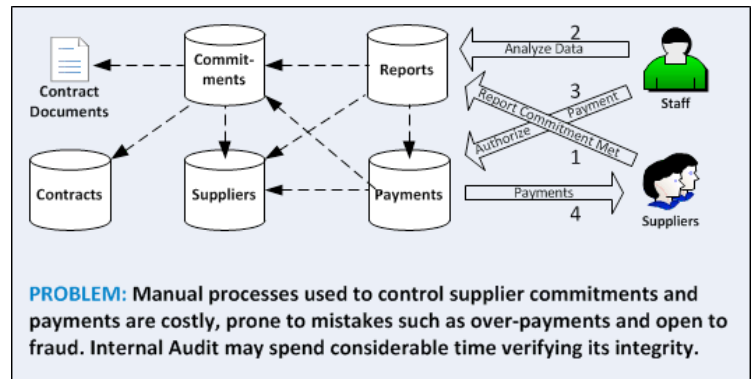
Contract Documents

Commit-ments

Reports

2

Analyze Data

Staff

3

Report Commitment Met

Authorize Payment

1

Contracts

Suppliers

Payments

Payments

4

Suppliers

PROBLEM: Manual processes used to control supplier commitments and payments are costly, prone to mistakes such as over-payments and open to fraud. Internal Audit may spend considerable time verifying its integrity.